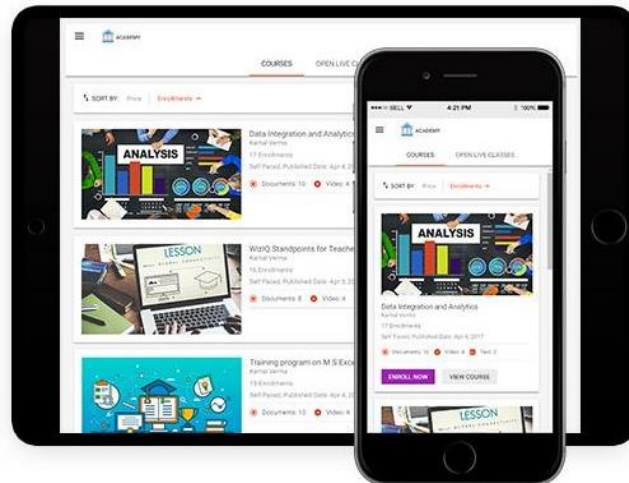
ACADEMY

COURSES OPEN LIVE C

SORT BY: Price Enrollments

ANALYSIS

Data Integration and Analytic
Kamal Verma
17 Enrollments
Self Paced, Published Date: Apr 4, 20
Documents: 10 Video: 4

LESSON

WizIQ Standpoints for Teache
Kamal Verma
16 Enrollments
Self Paced, Published Date: Apr 6, 20
Documents: 8 Video: 4

Training program on M S Exc
Kamal Verma
19 Enrollments
Self Paced, Published Date: Apr 6, 20
Documents Video: 4

BELL 4:21 PM 100%

ACADEMY

COURSES OPEN LIVE CLASSES

SORT BY: Price Enrollments

ANALYSIS

Data Integration and Analytics
Kamal Verma
17 Enrollments
Self Paced, Published Date: Apr 4, 2017
Documents: 10 Video: 4 Test: 2

ENROLL NOW VIEW COURSE

LESSON